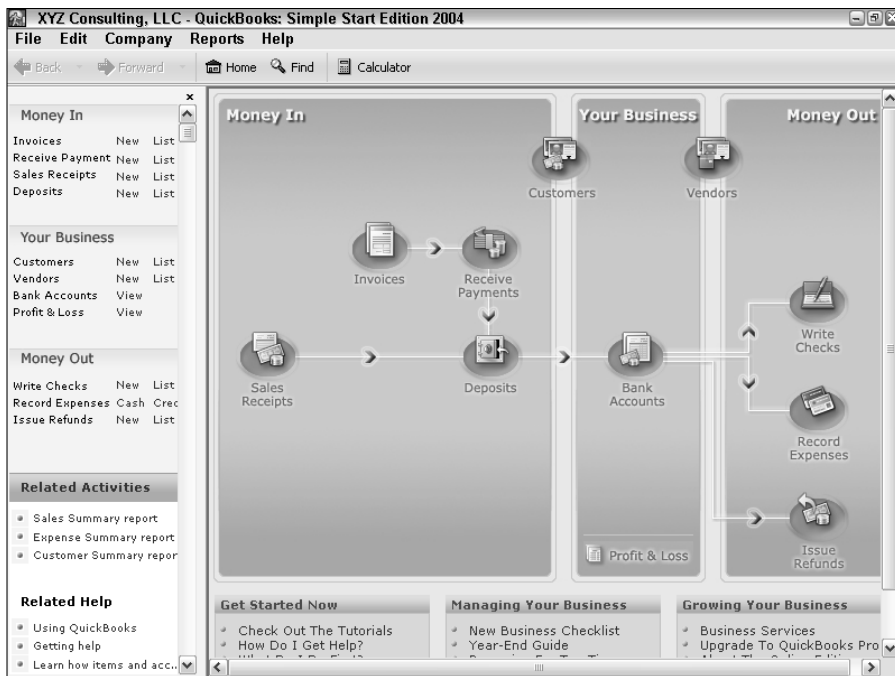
XYZ Consulting, LLC - QuickBooks: Simple Start Edition 2004

File Edit Company Reports Help

Back Forward Home Find Calculator

Money In

Invoices New List
Receive Payment New List
Sales Receipts New List
Deposits New List

Your Business

Customers New List
Vendors New List
Bank Accounts View
Profit & Loss View

Money Out

Write Checks New List
Record Expenses Cash Crec
Issue Refunds New List

Related Activities

Sales Summary report
Expense Summary report
Customer Summary repor

Related Help

Using QuickBooks
Getting help
Learn how items and acc...

Money In

Your Business

Money Out

Customers

Vendors

Invoices

Receive Payments

Sales Receipts

Deposits

Bank Accounts

Write Checks

Record Expenses

Issue Refunds

Profit & Loss

Get Started Now

Check Out The Tutorials
How Do I Get Help?
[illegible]

Managing Your Business

New Business Checklist
Year-End Guide
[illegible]

Growing Your Business

Business Services
Upgrade To QuickBooks Pro
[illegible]